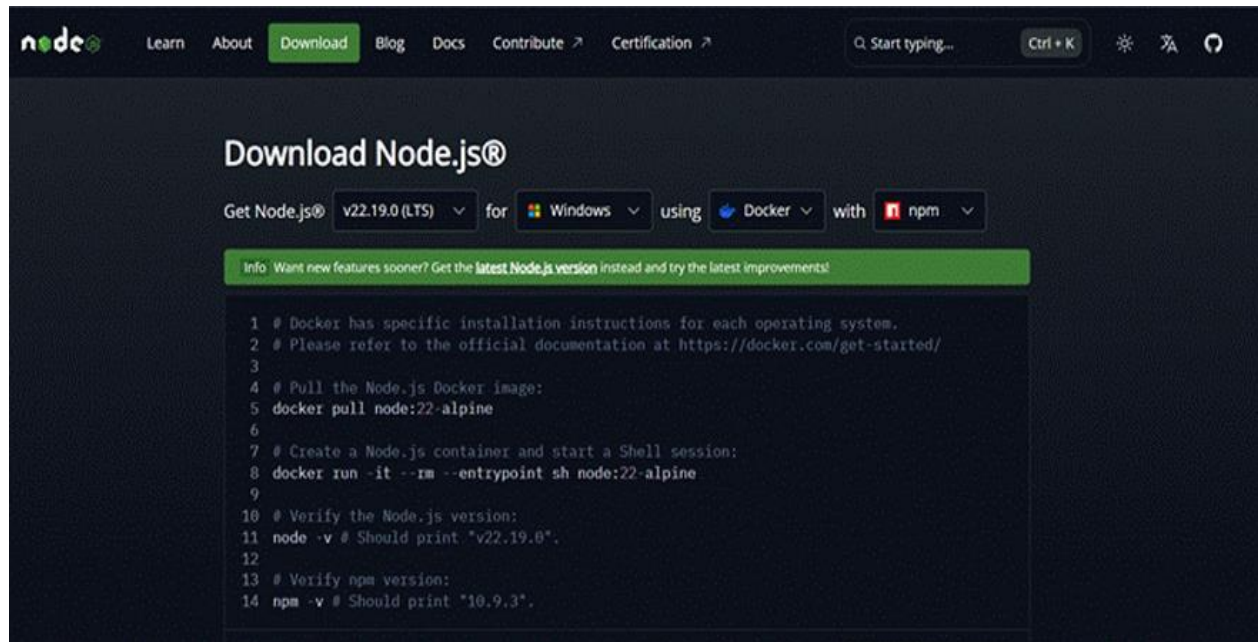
node

Learn About Download Blog Docs Contribute ↗ Certification ↗

Start typing... Ctrl + K

Download Node.js®

Get Node.js® v22.19.0 (LTS) for Windows using Docker with npm

Info Want new features sooner? Get the latest Node.js version instead and try the latest improvements!

1 # Docker has specific installation instructions for each operating system.
2 # Please refer to the official documentation at https://docker.com/get-started/
3
4 # Pull the Node.js Docker image:
5 docker pull node:22-alpine
6
7 # Create a Node.js container and start a Shell session:
8 docker run -it --rm --entrypoint sh node:22-alpine
9
10 # Verify the Node.js version:
11 node -v # Should print "v22.19.0".
12
13 # Verify npm version:
14 npm -v # Should print "10.9.3".